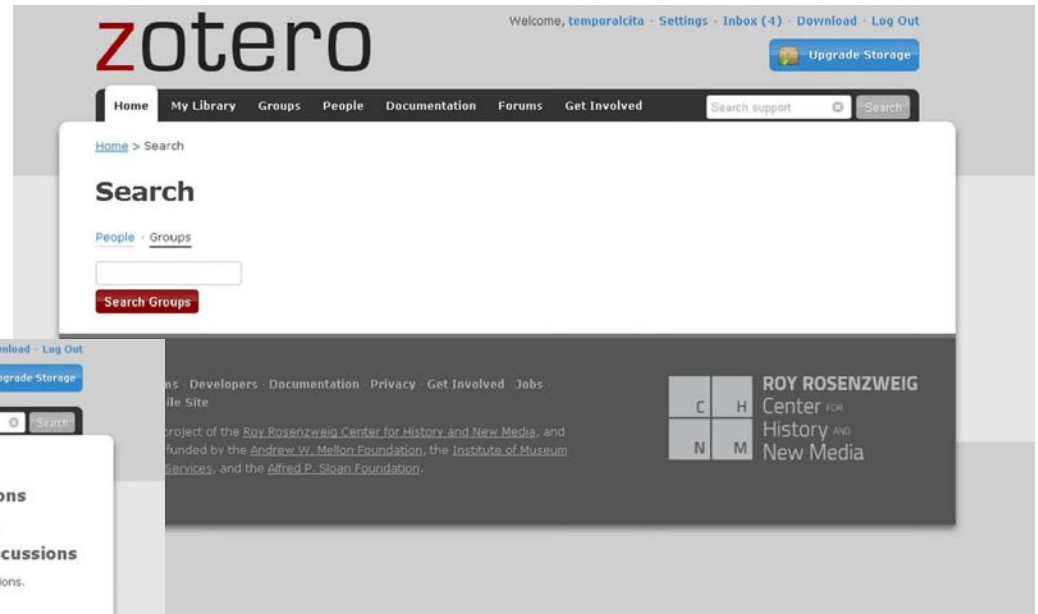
zotero

Welcome, temporalcita · Settings · Inbox (4) · Download · Log Out

Upgrade Storage

Home My Library Groups People Documentation Forums Get Involved

Search support

Search

Home > Search

Search

People · Groups

Search Groups

nload · Log Out

pgrade Storage

Search

ons

cussions

ions.

ns · Developers · Documentation · Privacy · Get Involved · Jobs · ile Site

roject of the Roy Rosenzweig Center for History and New Media, and funded by the Andrew W. Mellon Foundation, the Institute of Museum Services, and the Alfred P. Sloan Foundation.

C H N M

ROY ROSENZWEIG Center FOR History AND New Media